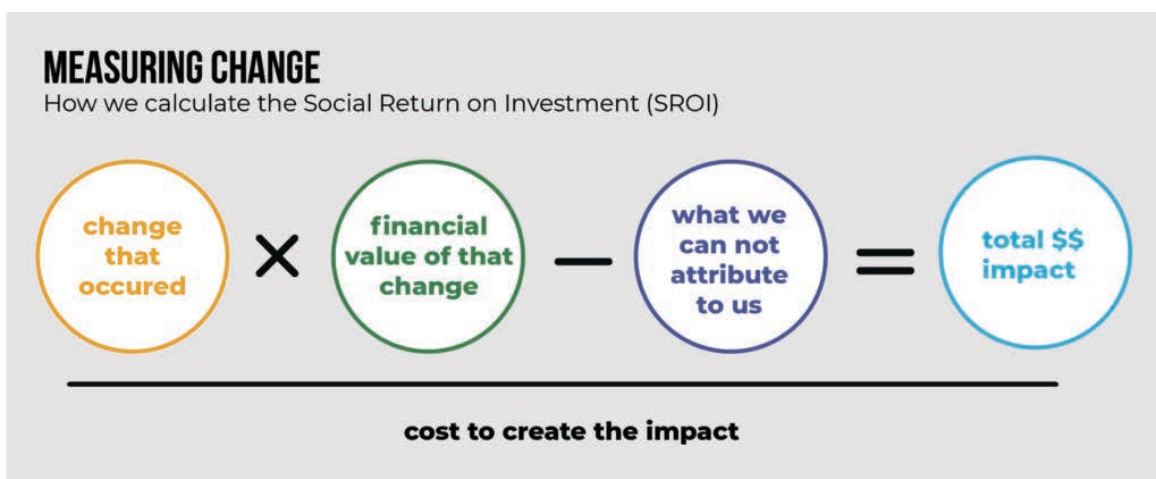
MEASURING CHANGE
How we calculate the Social Return on Investment (SROI)

change that occured × financial value of that change − what we can not attribute to us = total $$ impact

cost to create the impact